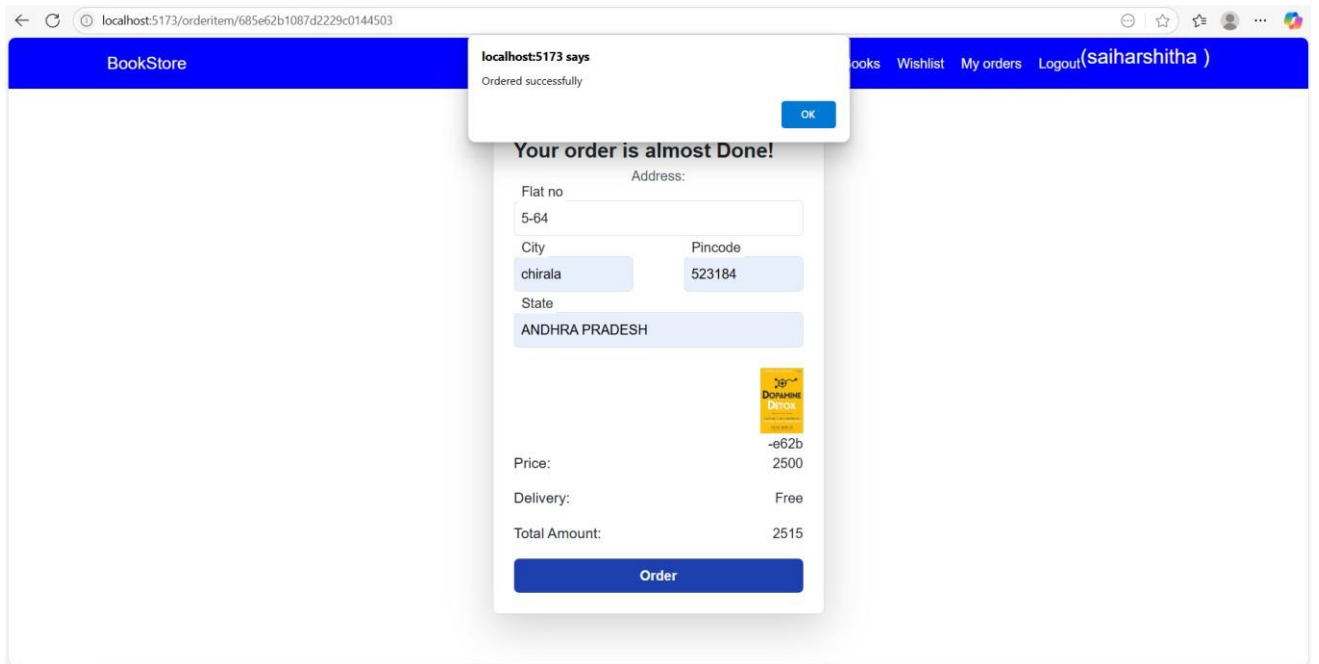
localhost:5173/orderitem/685e62b1087d2229c0144503

BookStore

localhost:5173 says
Ordered successfully
OK

ooks Wishlist My orders Logout(saiharshitha )

Your order is almost Done!
Address:
Flat no
5-64
City
chirala
Pincode
523184
State
ANDHRA PRADESH

DOPAMINE DETOX

-e62b
Price: 2500
Delivery: Free
Total Amount: 2515
Order